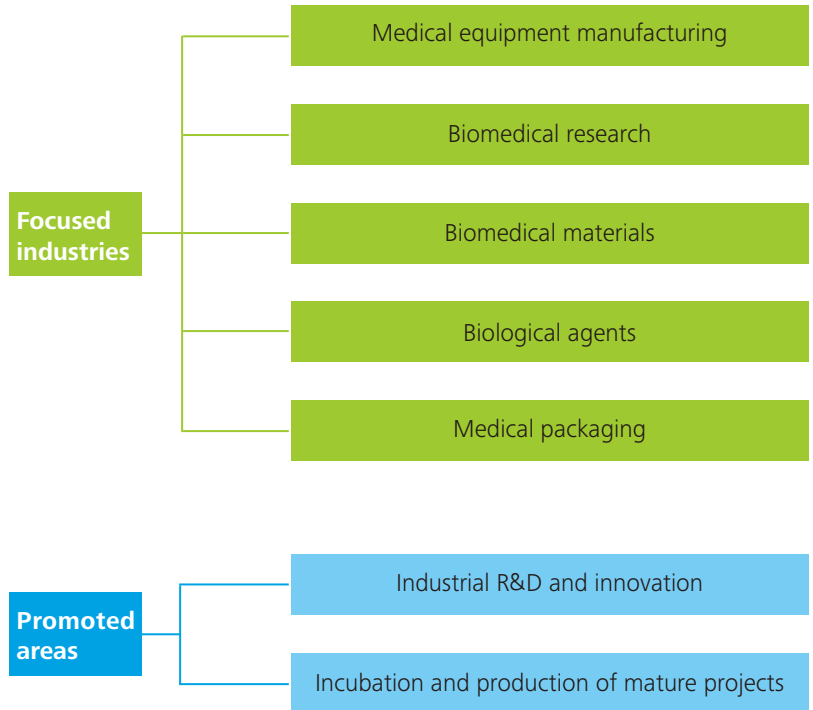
Focused industries

Medical equipment manufacturing

Biomedical research

Biomedical materials

Biological agents

Medical packaging

Promoted areas

Industrial R&D and innovation

Incubation and production of mature projects